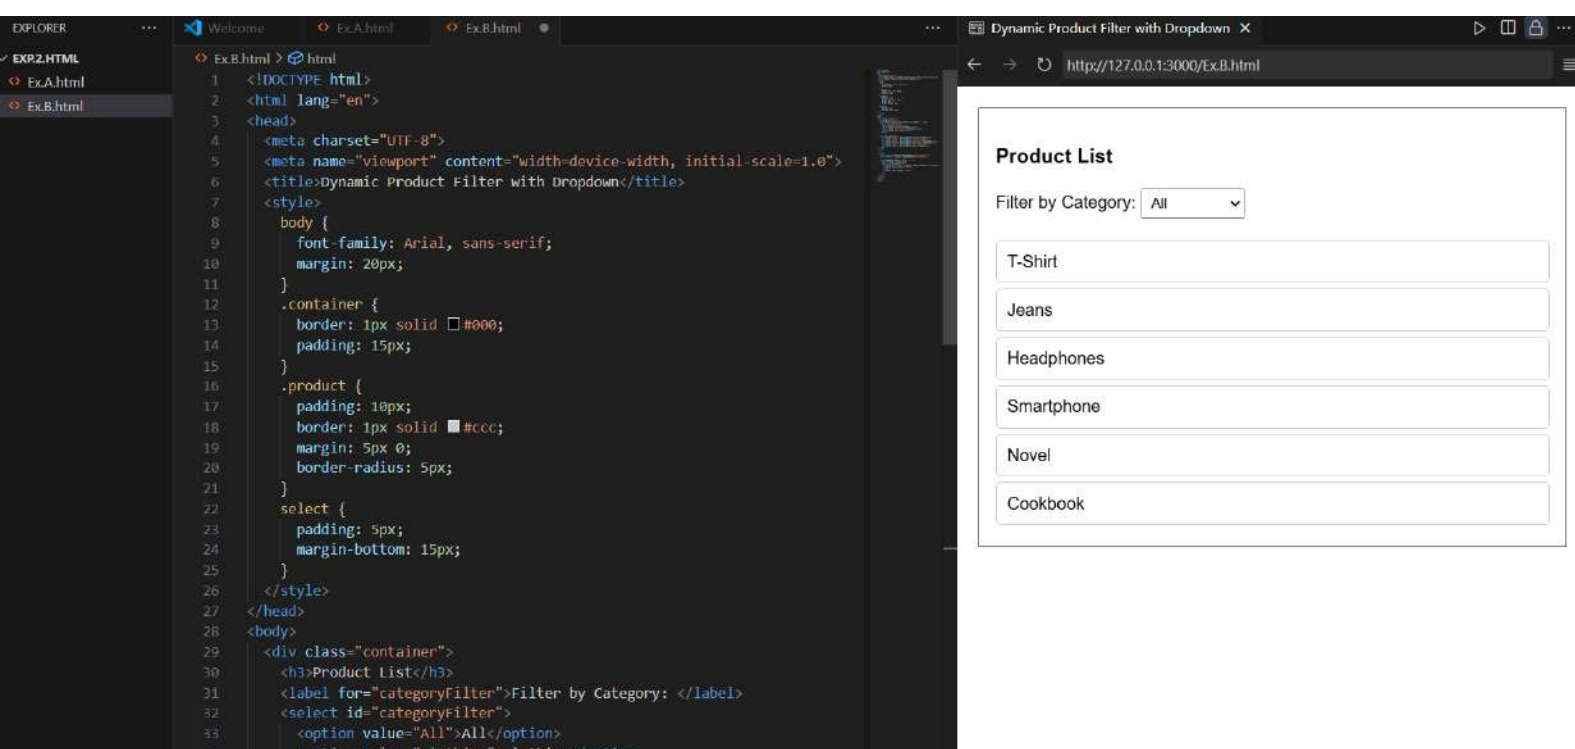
EXPLORER ···
EXP.2.HTML
Ex.A.html
Ex.B.html

Welcome
Ex.A.html
Ex.B.html
···

Ex.B.html > html

1 <!DOCTYPE html>
2 <html lang="en">
3 <head>
4 <meta charset="UTF-8">
5 <meta name="viewport" content="width=device-width, initial-scale=1.0">
6 <title>Dynamic Product Filter with Dropdown</title>
7 <style>
8 body {
9 font-family: Arial, sans-serif;
10 margin: 20px;
11 }
12 .container {
13 border: 1px solid #000;
14 padding: 15px;
15 }
16 .product {
17 padding: 10px;
18 border: 1px solid #ccc;
19 margin: 5px 0;
20 border-radius: 5px;
21 }
22 select {
23 padding: 5px;
24 margin-bottom: 15px;
25 }
26 </style>
27 </head>
28 <body>
29 <div class="container">
30 <h3>Product List</h3>
31 <label for="categoryFilter">Filter by Category: </label>
32 <select id="categoryFilter">
33 <option value="All">All</option>

Dynamic Product Filter with Dropdown X
http://127.0.0.1:3000/Ex.B.html

Product List
Filter by Category: All
T-Shirt
Jeans
Headphones
Smartphone
Novel
Cookbook